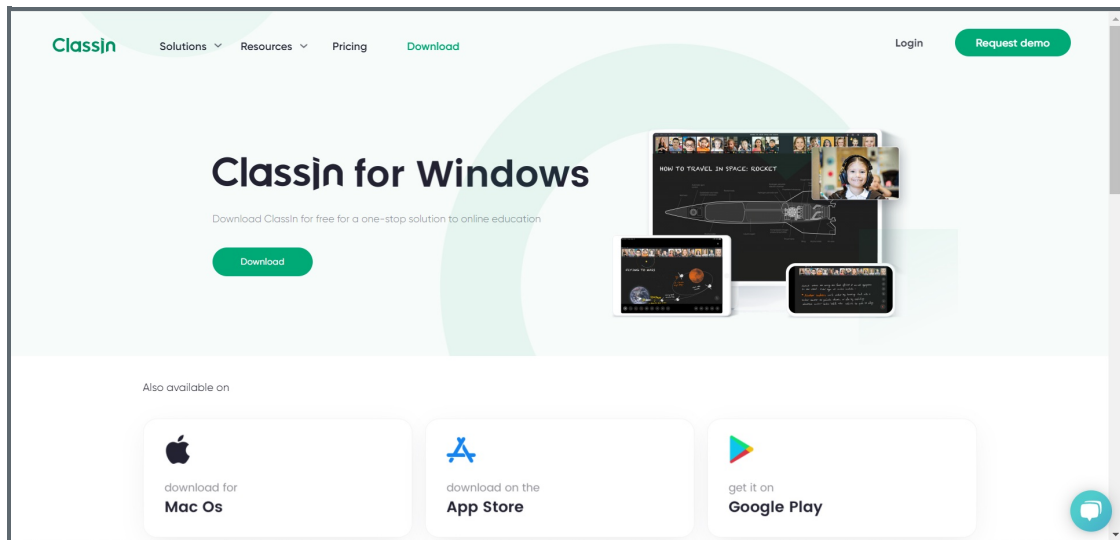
ClassIn Solutions Resources Pricing Download

Login Request demo

ClassIn for Windows

Download ClassIn for free for a one-stop solution to online education

Download

HOW TO TRAVEL IN SPACE: ROCKET

Also available on

download for
Mac Os

download on the
App Store

get it on
Google Play